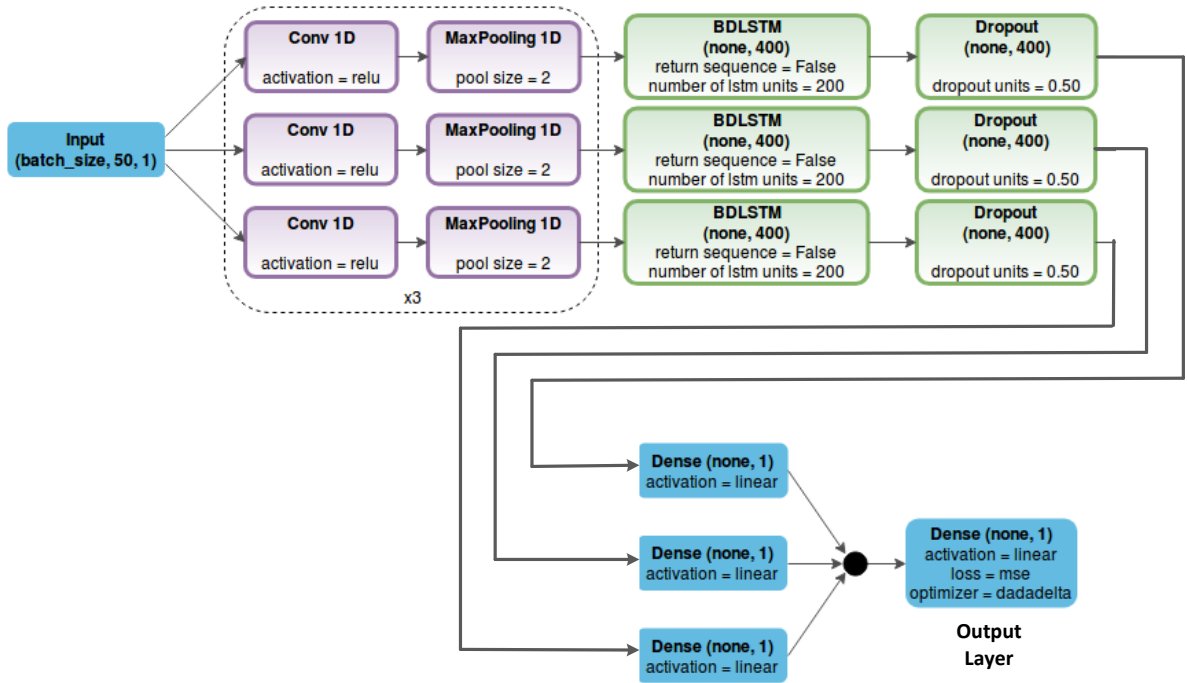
Input
(batch_size, 50, 1)

Conv 1D
activation = relu

MaxPooling 1D
pool size = 2

BDLSTM
(none, 400)
return sequence = False
number of lstm units = 200

Dropout
(none, 400)
dropout units = 0.50

Conv 1D
activation = relu

MaxPooling 1D
pool size = 2

BDLSTM
(none, 400)
return sequence = False
number of lstm units = 200

Dropout
(none, 400)
dropout units = 0.50

Conv 1D
activation = relu

MaxPooling 1D
pool size = 2

BDLSTM
(none, 400)
return sequence = False
number of lstm units = 200

Dropout
(none, 400)
dropout units = 0.50

x3

Dense (none, 1)
activation = linear

Dense (none, 1)
activation = linear

Dense (none, 1)
activation = linear

Dense (none, 1)
activation = linear
loss = mse
optimizer = dadadelta

Output
Layer